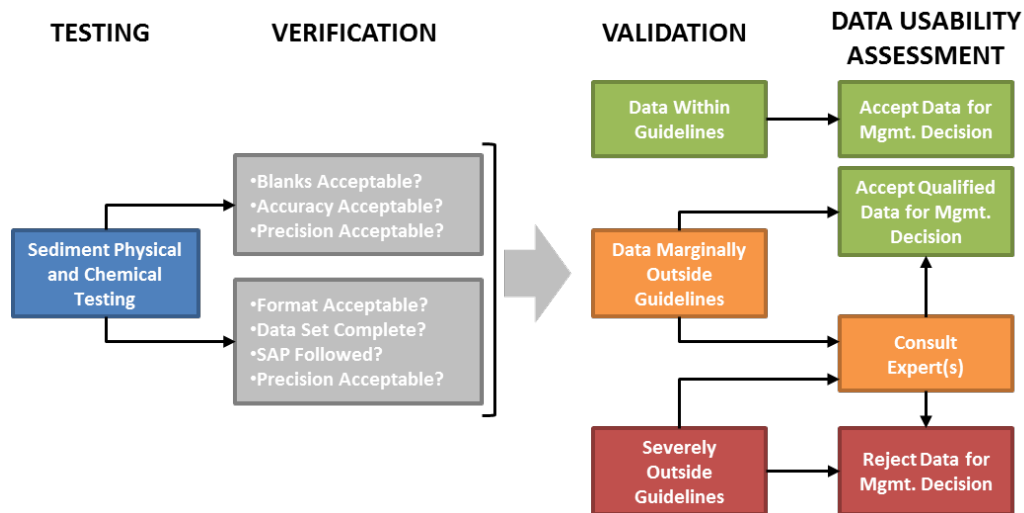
TESTING

VERIFICATION

VALIDATION

DATA USABILITY ASSESSMENT

Sediment Physical and Chemical Testing

•Blanks Acceptable?
•Accuracy Acceptable?
•Precision Acceptable?

•Format Acceptable?
•Data Set Complete?
•SAP Followed?
•Precision Acceptable?

Data Within Guidelines

Data Marginally Outside Guidelines

Severely Outside Guidelines

Accept Data for Mgmt. Decision

Accept Qualified Data for Mgmt. Decision

Consult Expert(s)

Reject Data for Mgmt. Decision